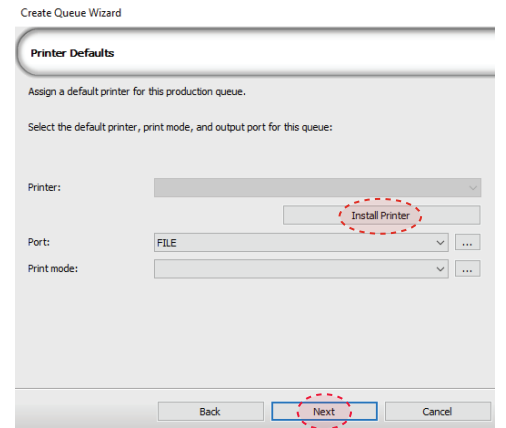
Create Queue Wizard

Printer Defaults

Assign a default printer for this production queue.

Select the default printer, print mode, and output port for this queue:

Printer:

Install Printer

Port: FILE ...

Print mode: ...

Back Next Cancel